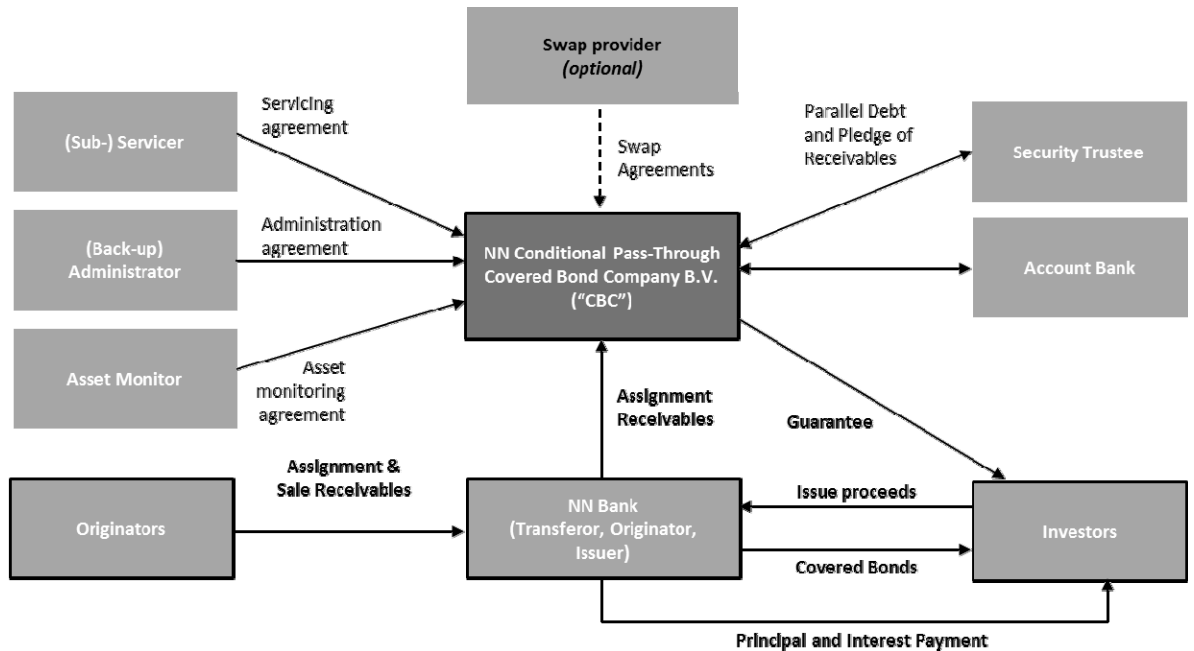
Swap provider
*(optional)*

(Sub-) Servicer

Servicing agreement

Swap Agreements

Parallel Debt and Pledge of Receivables

Security Trustee

(Back-up) Administrator

Administration agreement

NN Conditional Pass-Through Covered Bond Company B.V. ("CBC")

Account Bank

Asset Monitor

Asset monitoring agreement

Assignment Receivables

Guarantee

Originators

Assignment & Sale Receivables

NN Bank (Transferor, Originator, Issuer)

Issue proceeds

Covered Bonds

Investors

Principal and Interest Payment